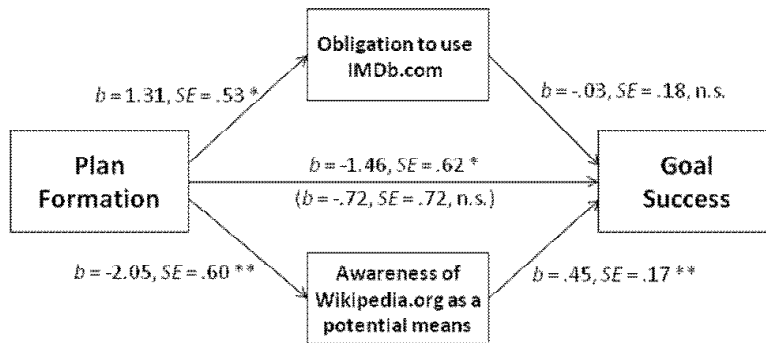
Obligation to use IMDb.com

$b = 1.31$, $SE = .53$ *

$b = -.03$, $SE = .18$, n.s.

Plan Formation

$b = -1.46$, $SE = .62$ *

($b = -.72$, $SE = .72$, n.s.)

Goal Success

$b = -2.05$, $SE = .60$ **

Awareness of Wikipedia.org as a potential means

$b = .45$, $SE = .17$ **